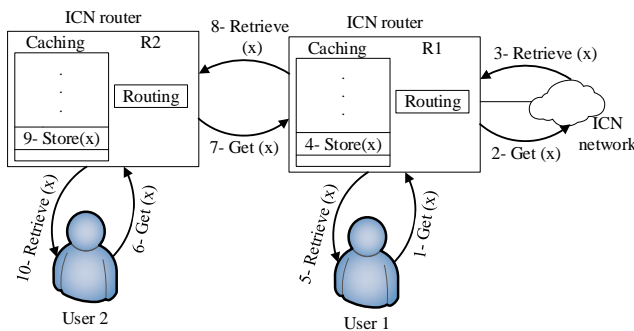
ICN router

Caching

R2

.
.
.

Routing

9- Store(x)

8- Retrieve (x)

7- Get (x)

ICN router

Caching

R1

.
.
.

Routing

4- Store(x)

3- Retrieve (x)

2- Get (x)

ICN network

10- Retrieve (x)

6- Get (x)

User 2

5- Retrieve (x)

1- Get (x)

User 1